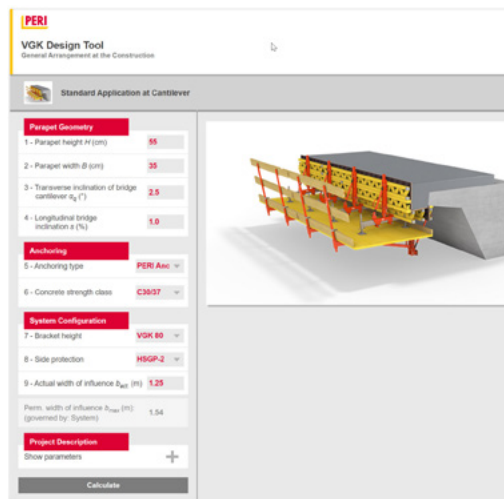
PERI

VGK Design Tool
General Arrangement at the Construction

Standard Application at Cantilever

Parapet Geometry

1 - Parapet height $H$ (cm) | 55

2 - Parapet width $B$ (cm) | 35

3 - Transverse inclination of bridge cantilever $\alpha_q$ (°) | 2.5

4 - Longitudinal bridge inclination $\alpha$ (%) | 1.0

Anchoring

5 - Anchoring type | PERI Anc

6 - Concrete strength class | C30/37

System Configuration

7 - Bracket height | VGK 80

8 - Side protection | HSGP-2

9 - Actual width of influence $b_{act}$ (m) | 1.25

Perm. width of influence $b_{max}$ (m) (governed by: System) | 1.54

Project Description

Show parameters +

Calculate